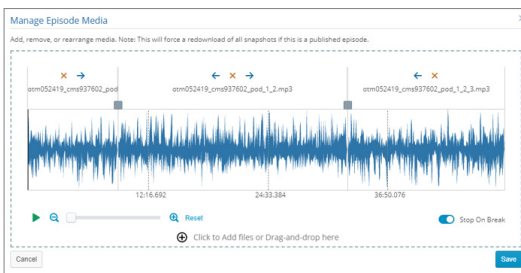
Manage Episode Media

Add, remove, or rearrange media. Note: This will force a redownload of all snapshots if this is a published episode.

× →

otm052419_cms937602_pod

← × →

otm052419_cms937602_pod_1_2.mp3

← ×

otm052419_cms937602_pod_1_2_3.mp3

12:16.692

24:33.384

36:50.076

Reset

Stop On Break

Click to Add files or Drag-and-drop here

Cancel

Save